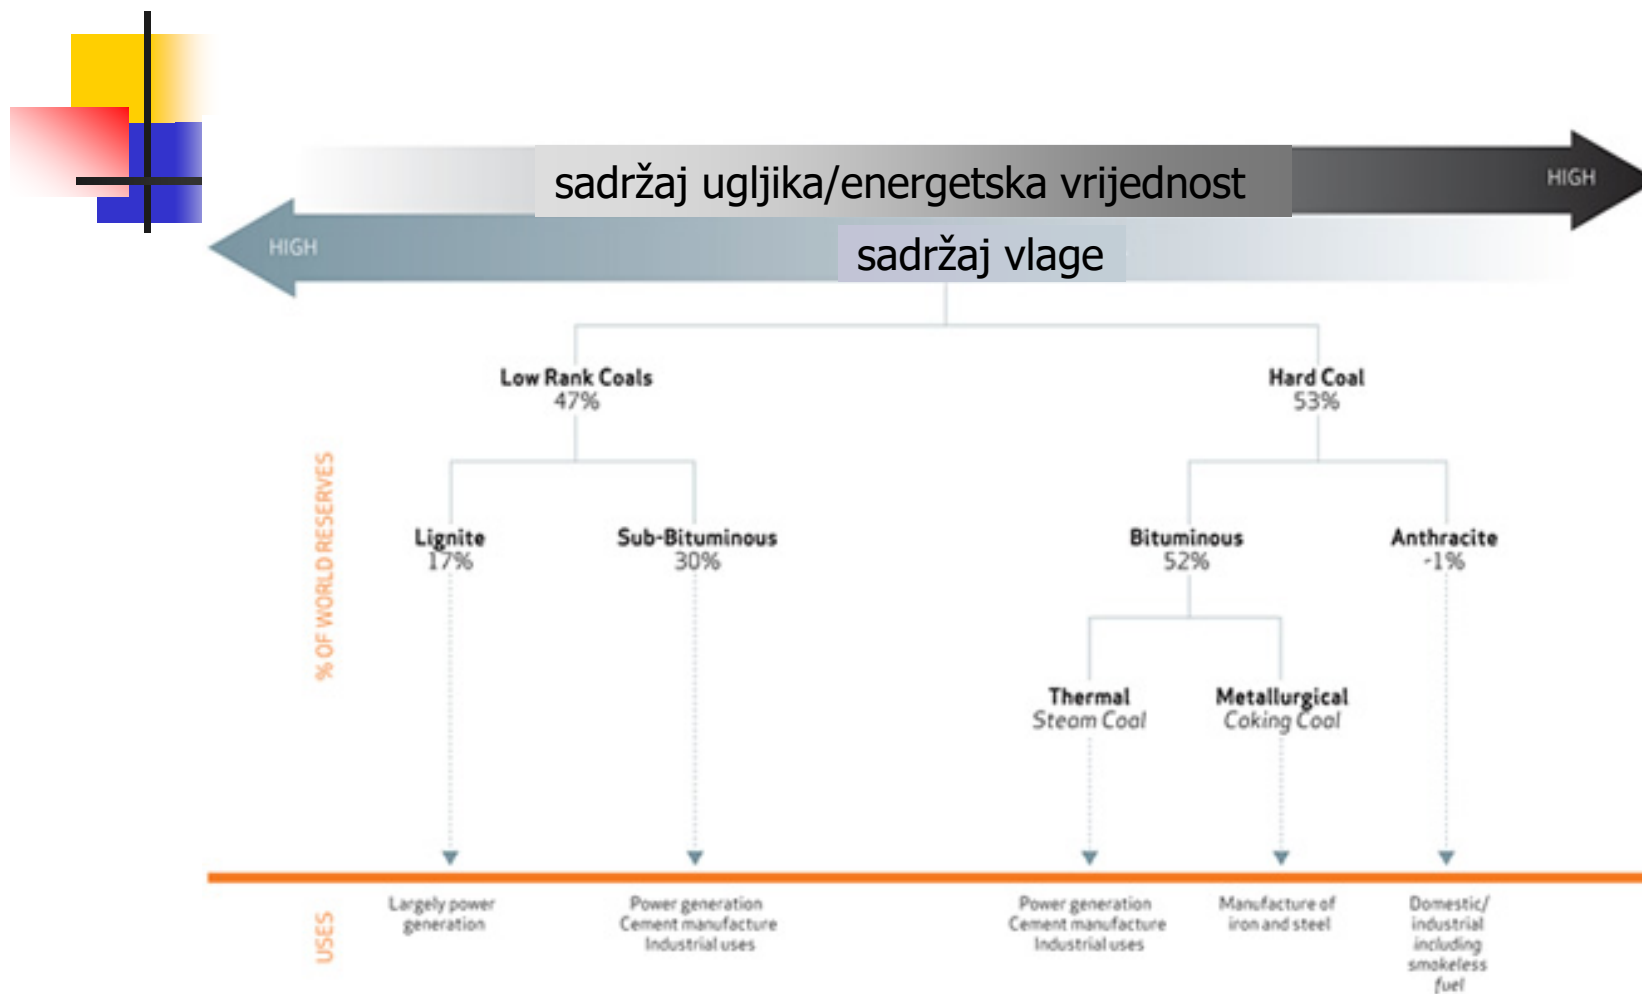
sadržaj ugljika/energetska vrijednost

HIGH

HIGH

sadržaj vlage

% OF WORLD RESERVES

Low Rank Coals
47%

Hard Coal
53%

Lignite
17%

Sub-Bituminous
30%

Bituminous
52%

Anthracite
-1%

Thermal
Steam Coal

Metallurgical
Coking Coal

USES

Largely power generation

Power generation
Cement manufacture
Industrial uses

Power generation
Cement manufacture
Industrial uses

Manufacture of iron and steel

Domestic/ industrial including smokeless fuel